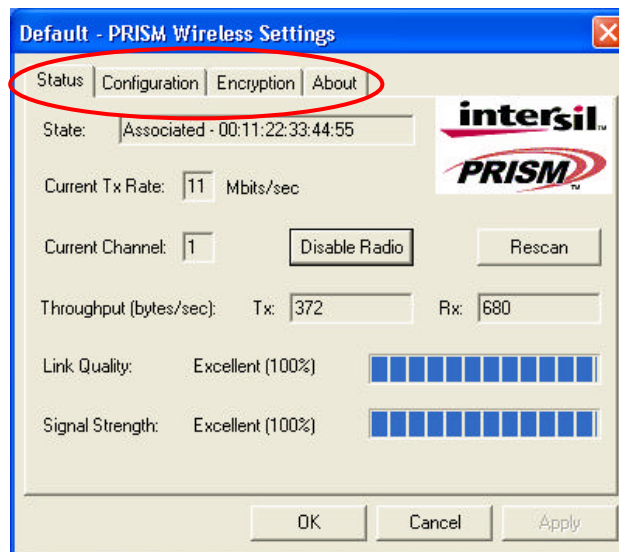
Default - PRISM Wireless Settings

Status | Configuration | Encryption | About

State: Associated - 00:11:22:33:44:55

intersil

PRISM

Current Tx Rate: 11 Mbits/sec

Current Channel: 1

Disable Radio

Rescan

Throughput (bytes/sec): Tx: 372 Rx: 680

Link Quality: Excellent (100%)

Signal Strength: Excellent (100%)

OK Cancel Apply